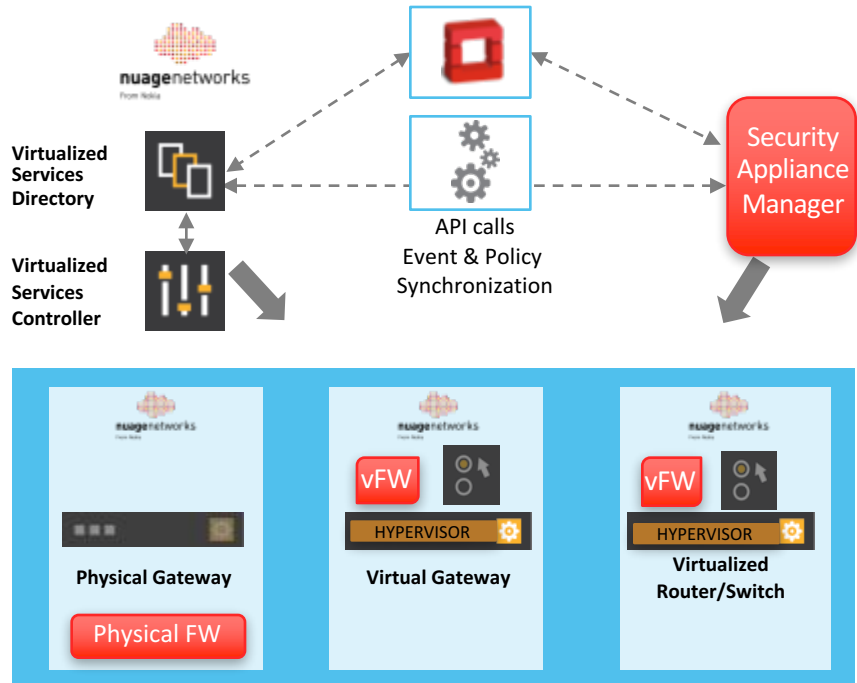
nuagenetworks
From Nokia

Virtualized Services Directory

Virtualized Services Controller

API calls
Event & Policy
Synchronization

Security Appliance Manager

nuagenetworks
From Nokia

Physical Gateway

Physical FW

nuagenetworks
From Nokia

vFW

HYPERVISOR

Virtual Gateway

nuagenetworks
From Nokia

vFW

HYPERVISOR

Virtualized Router/Switch